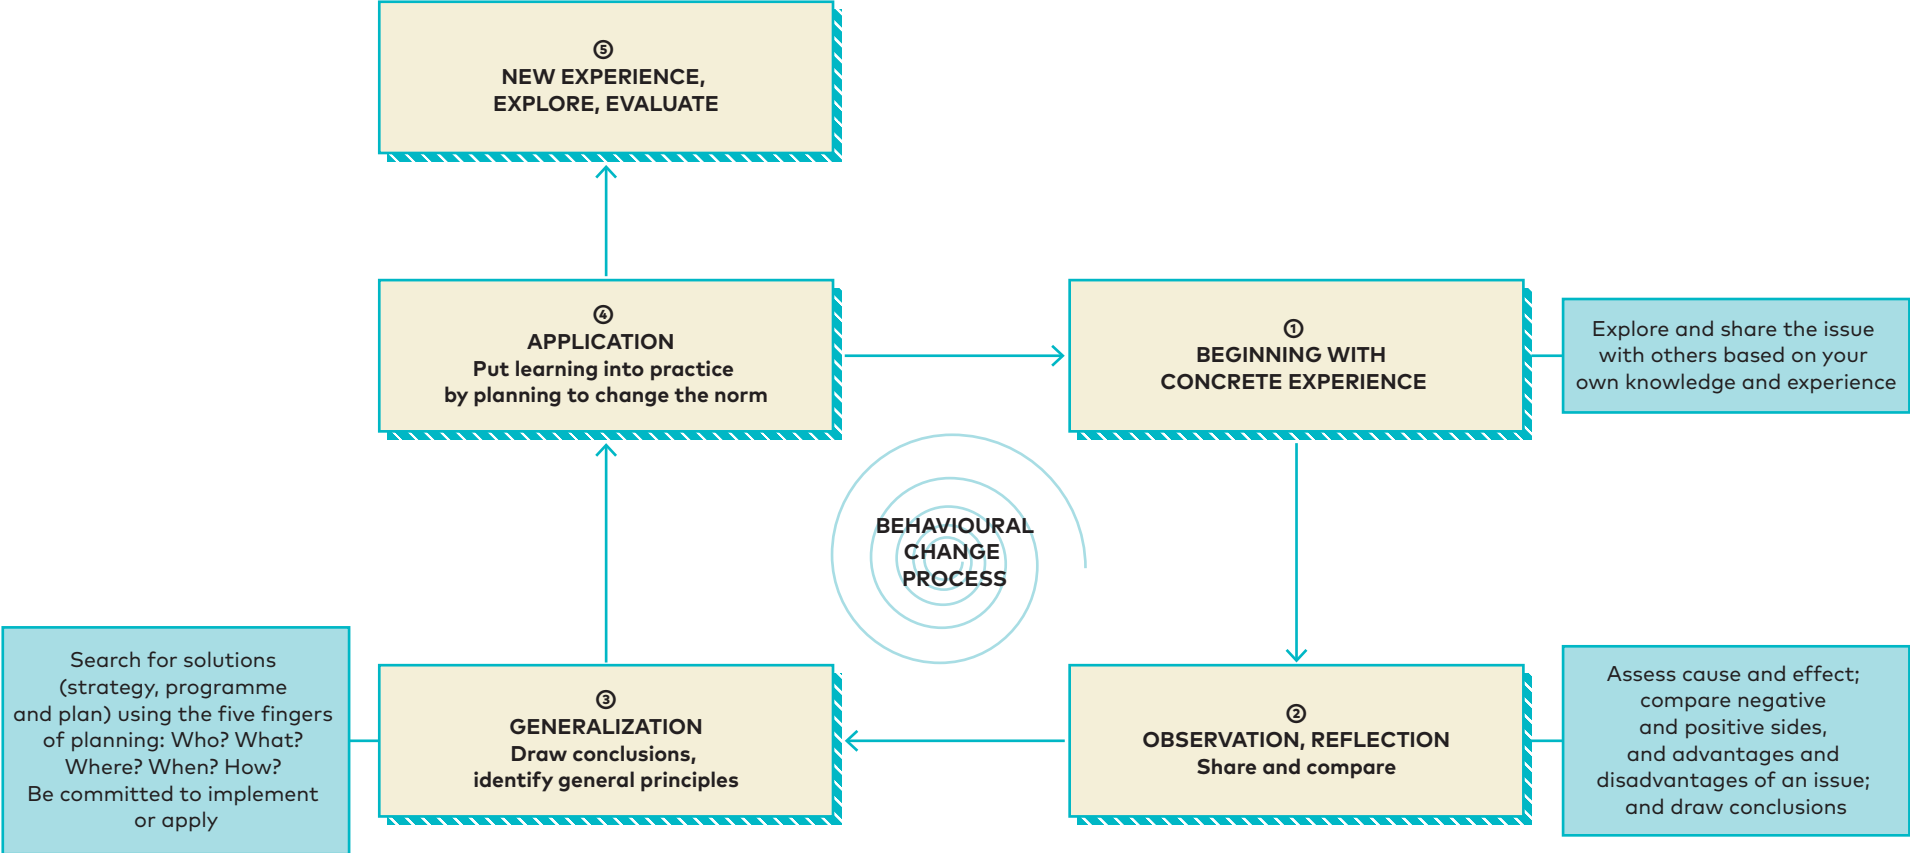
⑤
NEW EXPERIENCE,
EXPLORE, EVALUATE

④
APPLICATION
Put learning into practice
by planning to change the norm

①
BEGINNING WITH
CONCRETE EXPERIENCE

Explore and share the issue with others based on your own knowledge and experience

BEHAVIOURAL
CHANGE
PROCESS

Search for solutions (strategy, programme and plan) using the five fingers of planning: Who? What? Where? When? How?
Be committed to implement or apply

③
GENERALIZATION
Draw conclusions,
identify general principles

②
OBSERVATION, REFLECTION
Share and compare

Assess cause and effect; compare negative and positive sides, and advantages and disadvantages of an issue; and draw conclusions